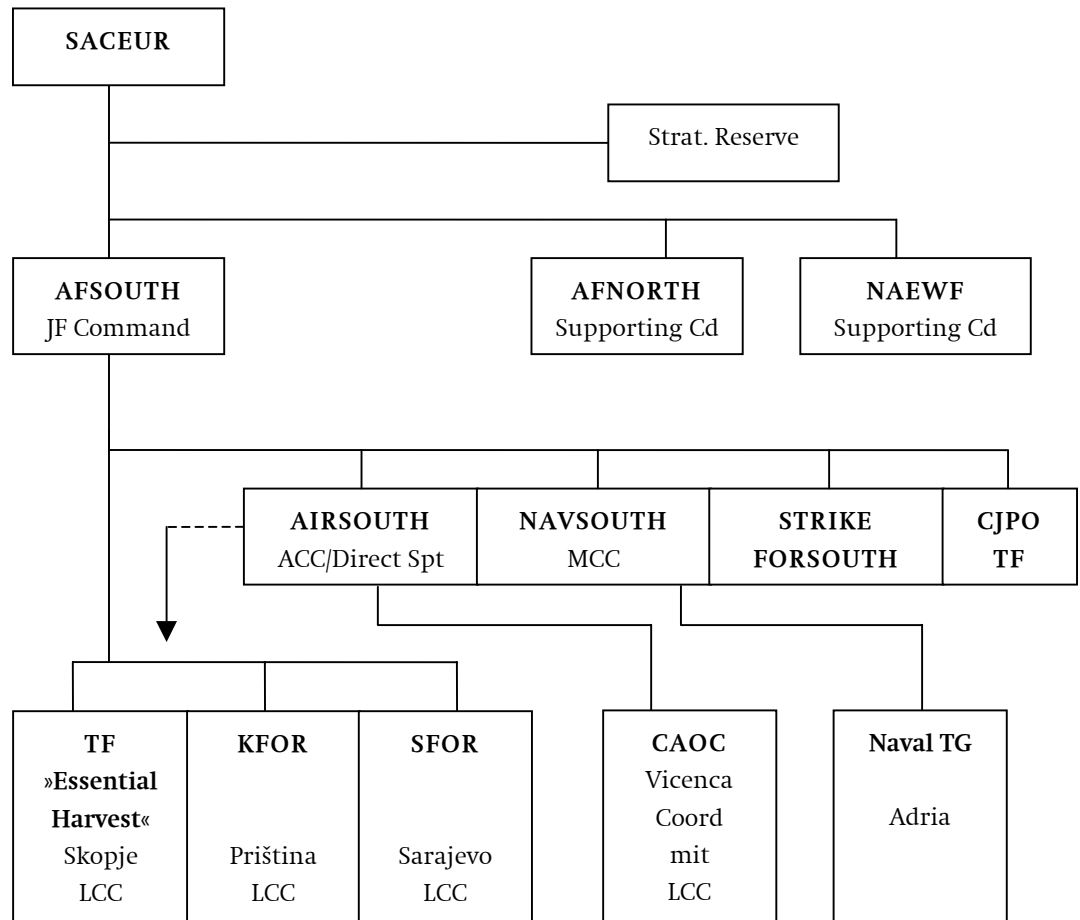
SACEUR

Strat. Reserve

AFSOUTH
JF Command

AFNORTH
Supporting Cd

NAEWF
Supporting Cd

AIRSOUTH
ACC/Direct Spt

NAVSOUTH
MCC

STRIKE
FORSOUTH

CJPO
TF

TF
»Essential Harvest«
Skopje
LCC

KFOR
Priština
LCC

SFOR
Sarajevo
LCC

CAOC
Vicenca
Coord
mit
LCC

Naval TG
Adria